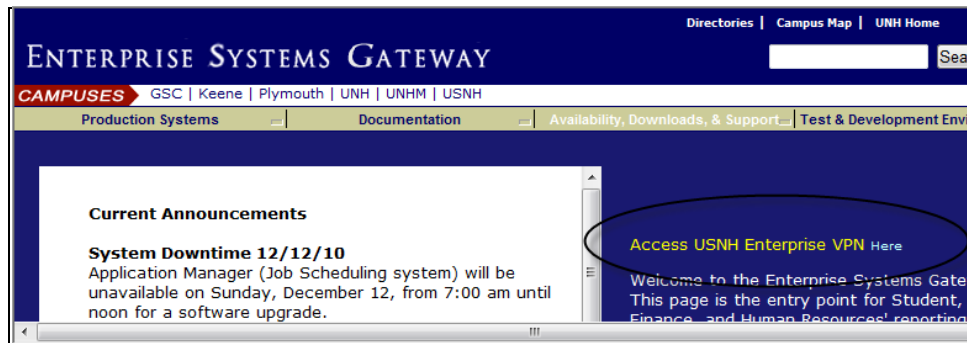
Directories | Campus Map | UNH Home

Enterprise Systems Gateway

Sea

CAMPUSES GSC | Keene | Plymouth | UNH | UNHM | USNH

Production Systems Documentation Availability, Downloads, & Support Test & Development Envi

Current Announcements

System Downtime 12/12/10
Application Manager (Job Scheduling system) will be unavailable on Sunday, December 12, from 7:00 am until noon for a software upgrade.

Access USNH Enterprise VPN Here

Welcome to the Enterprise Systems Gate
This page is the entry point for Student,
Finance, and Human Resources' reporting